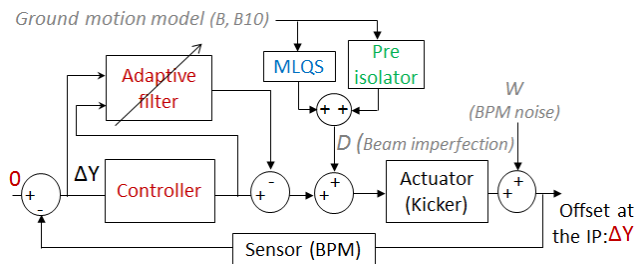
Ground motion model (B, B10)

Adaptive filter

MLQS

Pre isolator

W

(BPM noise)

+ +

D (Beam imperfection)

0

+ -

ΔY

Controller

+ -

+ +

Actuator (Kicker)

+ +

Offset at the IP: ΔY

Sensor (BPM)